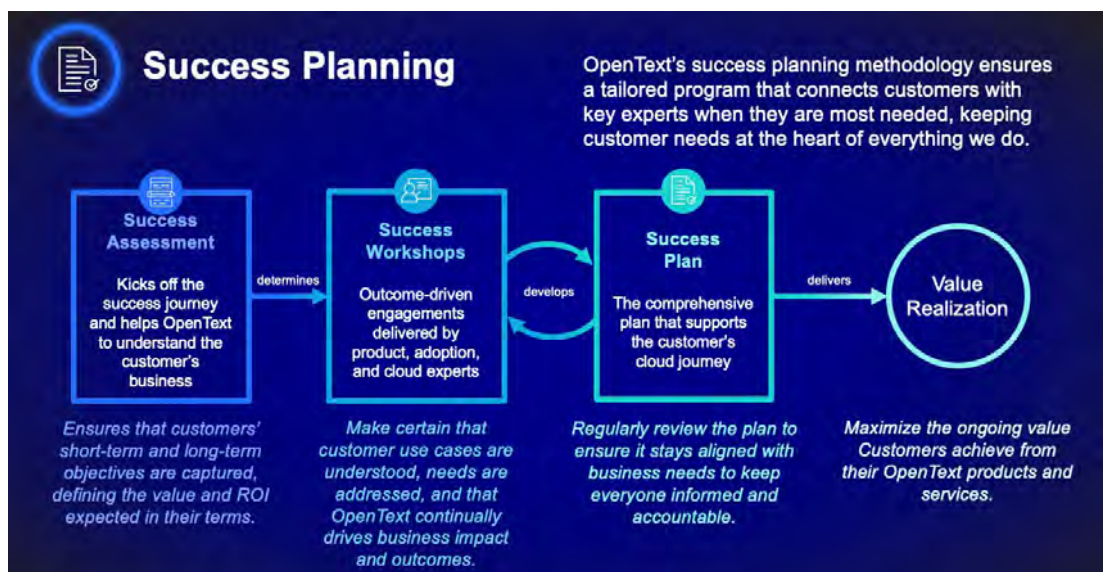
Success Planning

OpenText's success planning methodology ensures a tailored program that connects customers with key experts when they are most needed, keeping customer needs at the heart of everything we do.

Success Assessment

Kicks off the success journey and helps OpenText to understand the customer's business

determines

Success Workshops

Outcome-driven engagements delivered by product, adoption, and cloud experts

develops

Success Plan

The comprehensive plan that supports the customer's cloud journey

delivers

Value Realization

Ensures that customers' short-term and long-term objectives are captured, defining the value and ROI expected in their terms.

Make certain that customer use cases are understood, needs are addressed, and that OpenText continually drives business impact and outcomes.

Regularly review the plan to ensure it stays aligned with business needs to keep everyone informed and accountable.

Maximize the ongoing value Customers achieve from their OpenText products and services.